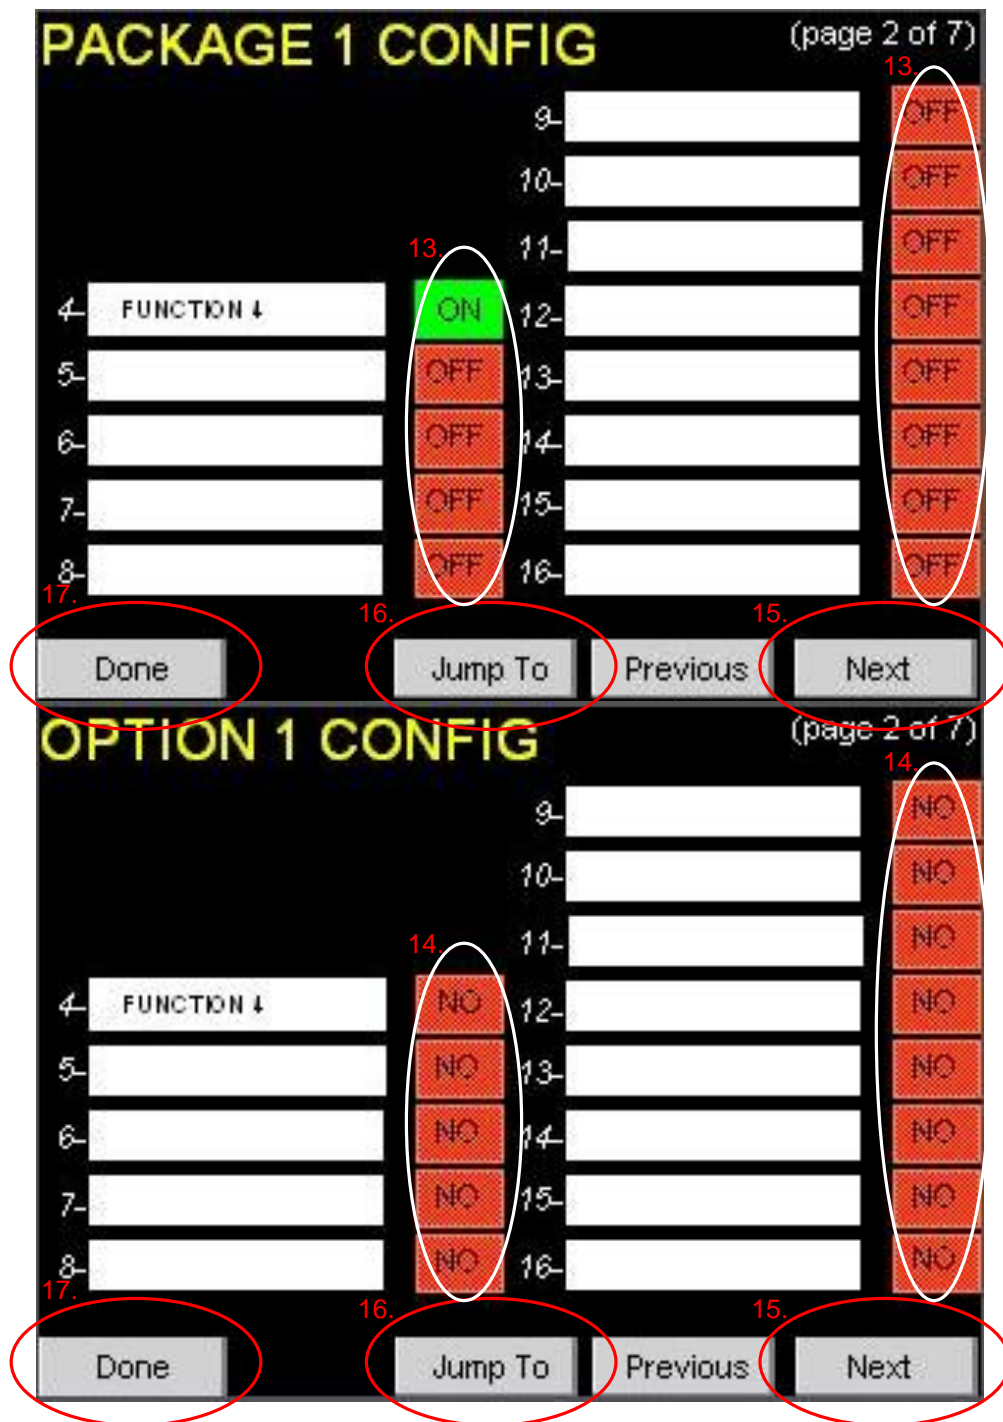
PACKAGE 1 CONFIG

(page 2 of 7)

13.

9- OFF
10- OFF
11- OFF

13.

4- FUNCTION ↓ ON 12- OFF
5- OFF 13- OFF
6- OFF 14- OFF
7- OFF 15- OFF
8- OFF 16- OFF

17. 16. 15.

Done Jump To Previous Next

OPTION 1 CONFIG

(page 2 of 7)

14.

9- NO
10- NO
11- NO

14.

4- FUNCTION ↓ NO 12- NO
5- NO 13- NO
6- NO 14- NO
7- NO 15- NO
8- NO 16- NO

17. 16. 15.

Done Jump To Previous Next